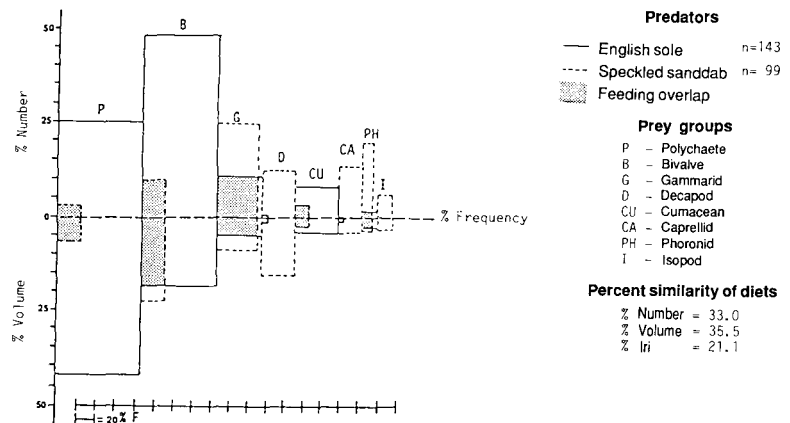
50

25

0

25

50

% Number

% Volume

P

B

G

D

CU

CA

PH

I

% Frequency

= 20% F

Predators

English sole n=143

Speckled sanddab n= 99

Feeding overlap

Prey groups

P - Polychaete
B - Bivalve
G - Gammarid
D - Decapod
CU - Cumacean
CA - Caprellid
PH - Phoronid
I - Isopod

Percent similarity of diets

% Number = 33.0
% Volume = 35.5
% Iri = 21.1